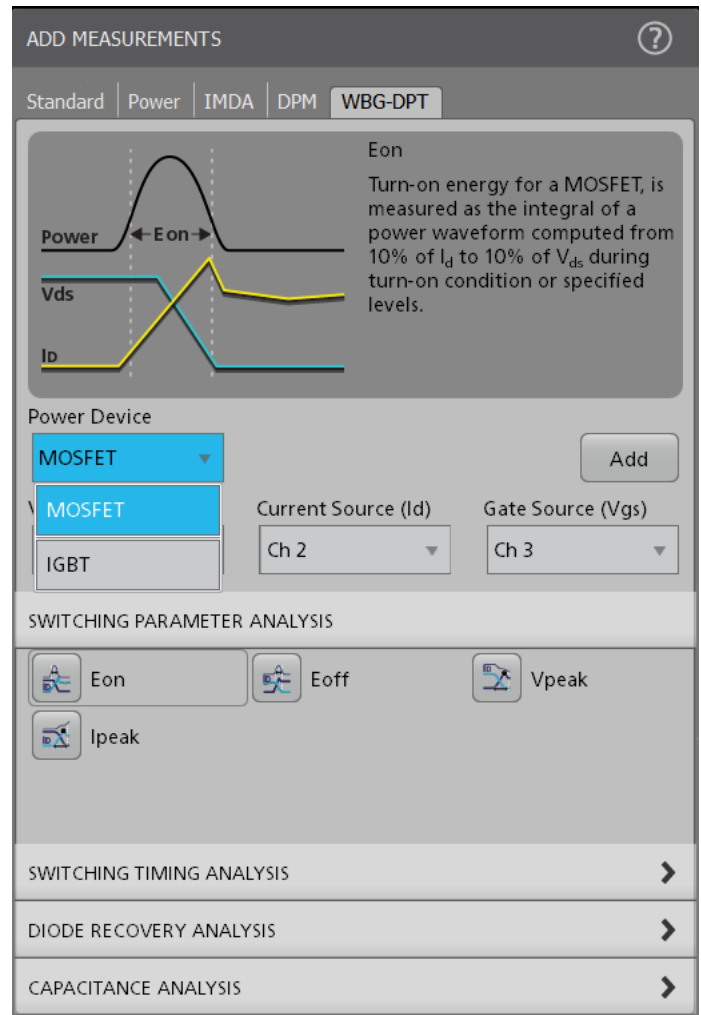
ADD MEASUREMENTS
?

Standard | Power | IMDA | DPM | WBG-DPT

Power
Eon
Vds
ID

Eon
Turn-on energy for a MOSFET, is measured as the integral of a power waveform computed from 10% of $I_d$ to 10% of $V_{ds}$ during turn-on condition or specified levels.

Power Device
MOSFET
Add
MOSFET
IGBT
V
Current Source (Id)
Ch 2
Gate Source (Vgs)
Ch 3

SWITCHING PARAMETER ANALYSIS
Eon
Eoff
Vpeak
Ipeak

SWITCHING TIMING ANALYSIS
DIODE RECOVERY ANALYSIS
CAPACITANCE ANALYSIS